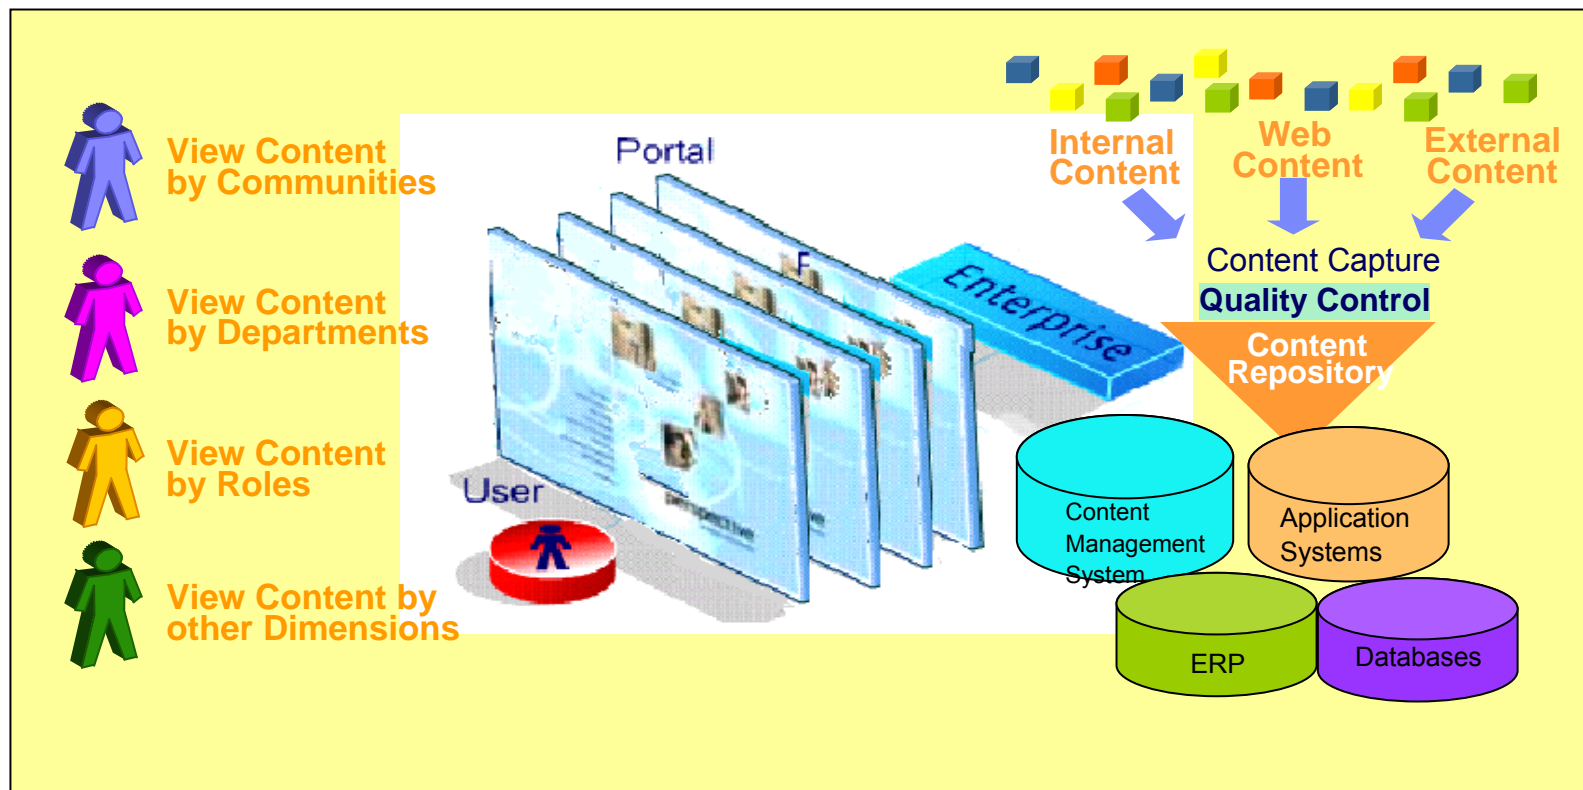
View Content by Communities

View Content by Departments

View Content by Roles

View Content by other Dimensions

Portal

Enterprise

User

Internal Content

Web Content

External Content

Content Capture

Quality Control

Content Repository

Content Management System

Application Systems

ERP

Databases